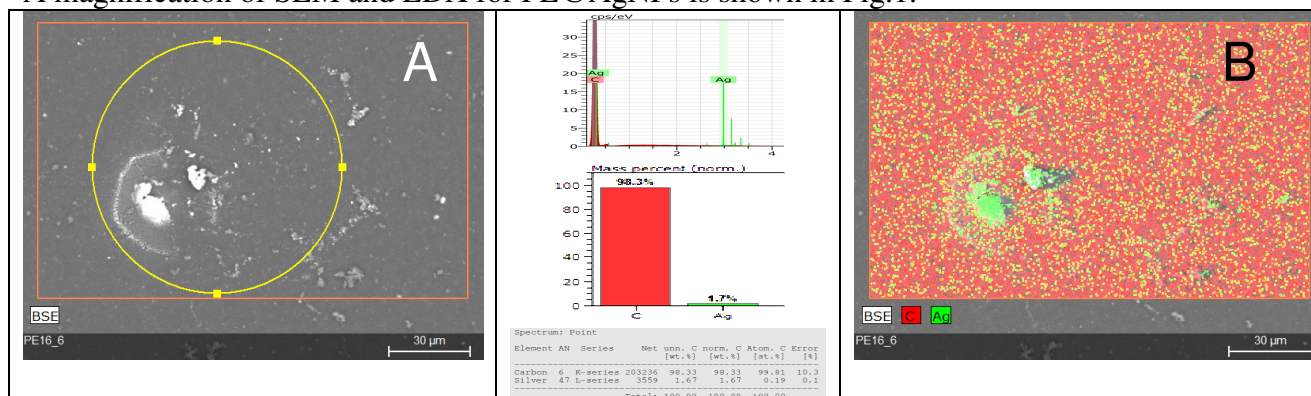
A magnification of SEM and EDX for PEO/AgNPs is shown in Fig.1.

A

BSE

PE16_6

30 µm

cps/eV

30
25
20
15
10
5
0

Ag
C

Ag

2

4

Mass percent (norm.)

100
80
60
40
20
0

98.3%

1.7%

C

Ag

Spectrum: Point

| Element | AN | Series | Net | unn. C [wt.%] | norm. C [wt.%] | Atom. C [at.%] | Error [%] |
|---|---|---|---|---|---|---|---|
| Carbon | 6 | K-series | 203236 | 98.33 | 98.33 | 99.81 | 10.3 |
| Silver | 47 | L-series | 3559 | 1.67 | 1.67 | 0.19 | 0.1 |

Total: 100.00 100.00 100.00

B

BSE C Ag

PE16_6

30 µm